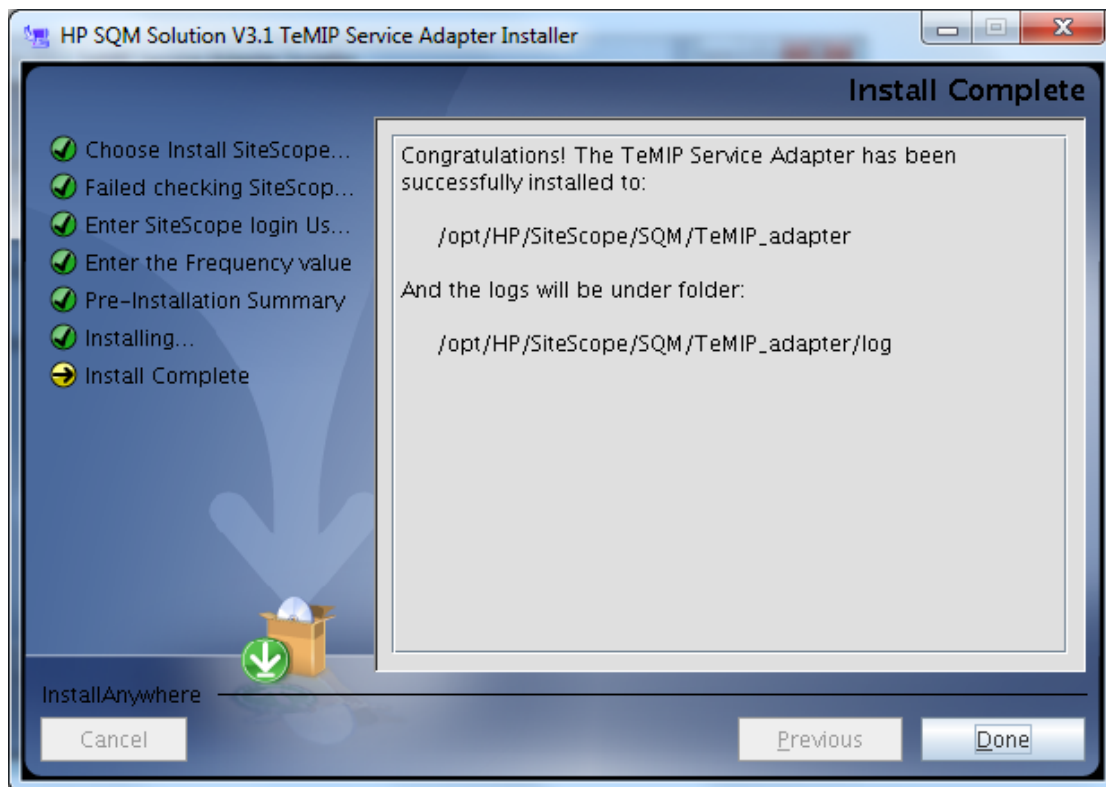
HP SQM Solution V3.1 TeMIP Service Adapter Installer

Install Complete

Choose Install SiteScope...
Failed checking SiteScop...
Enter SiteScope login Us...
Enter the Frequency value
Pre-Installation Summary
Installing...
Install Complete

Congratulations! The TeMIP Service Adapter has been successfully installed to:

/opt/HP/SiteScope/SQM/TeMIP_adapter

And the logs will be under folder:

/opt/HP/SiteScope/SQM/TeMIP_adapter/log

InstallAnywhere

Cancel

Previous

Done